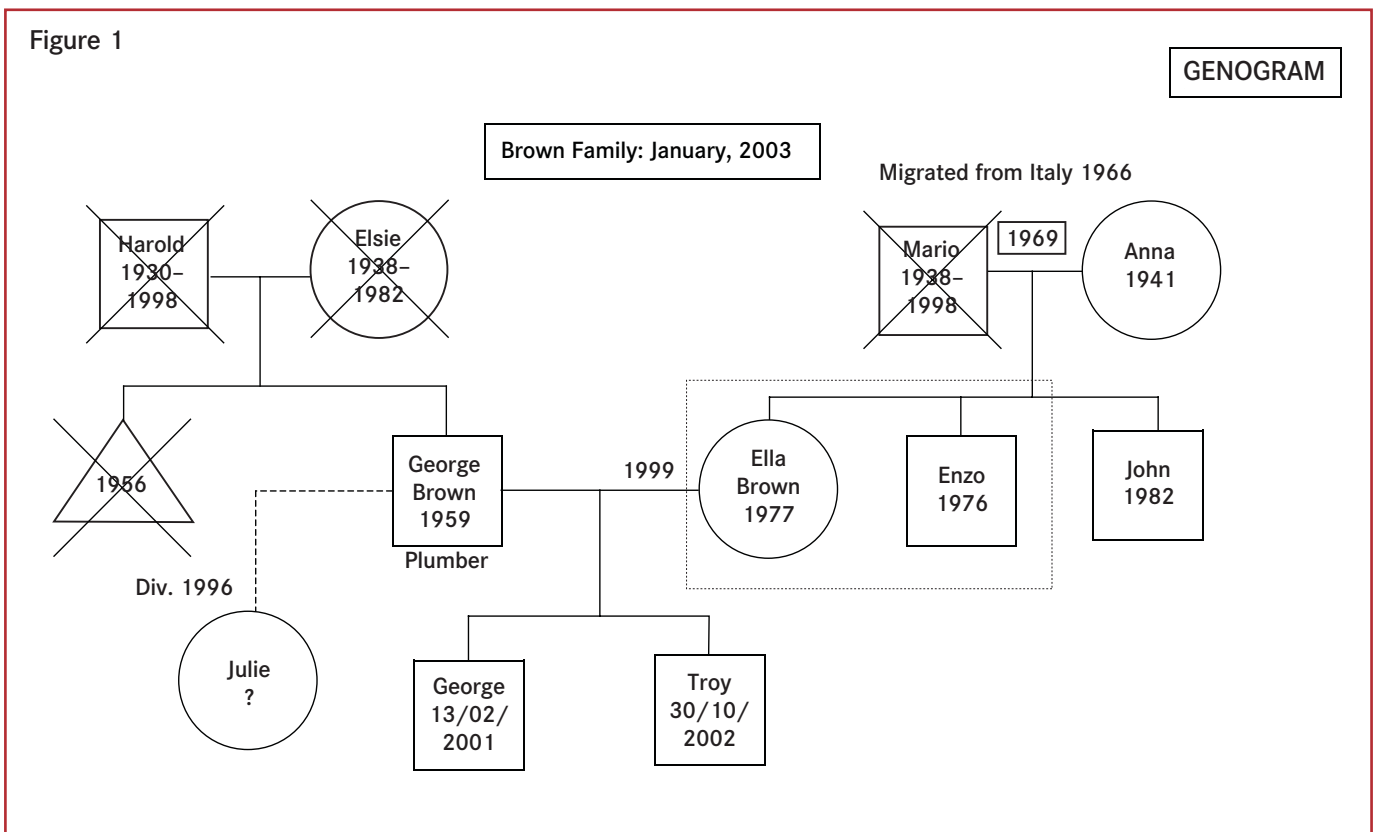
Figure 1

GENOGRAM

Brown Family: January, 2003

Migrated from Italy 1966

Harold 1930– 1998

Elsie 1938– 1982

Mario 1938– 1998

1969

Anna 1941

1956

George Brown 1959

Plumber

1999

Ella Brown 1977

Enzo 1976

John 1982

Div. 1996

Julie ?

George 13/02/ 2001

Troy 30/10/ 2002